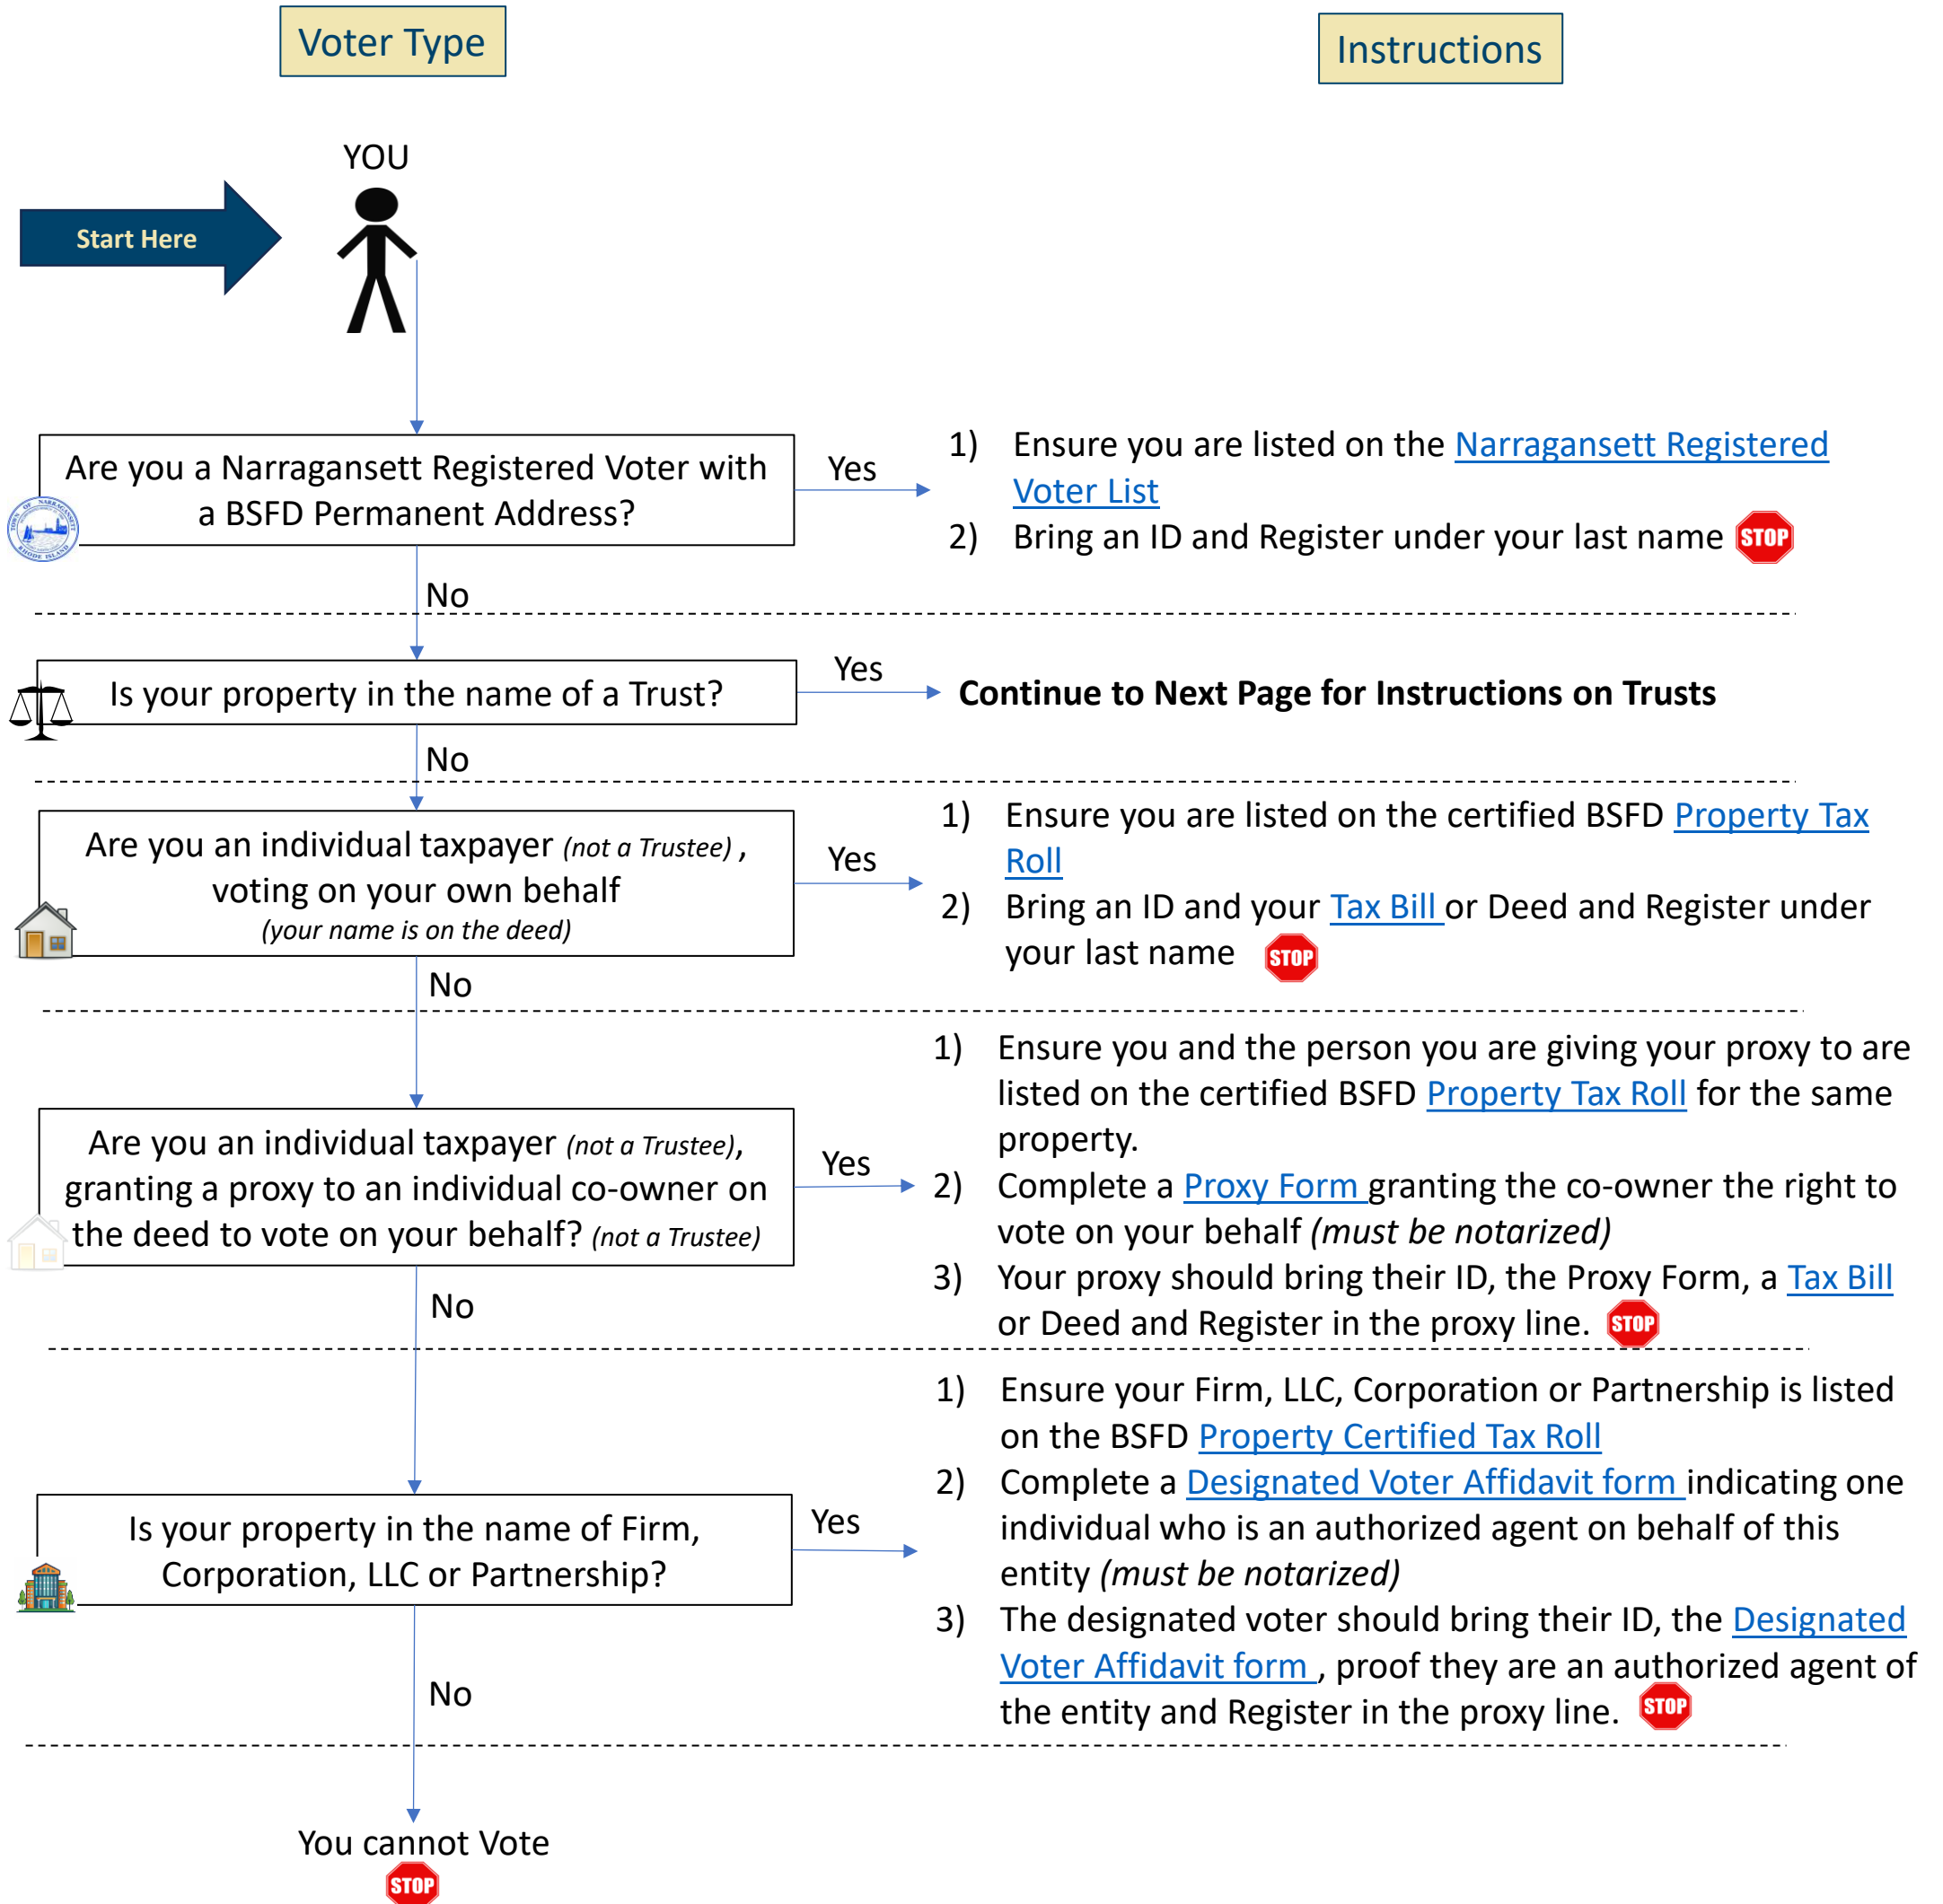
Voter Type

Instructions

YOU

Start Here

Are you a Narragansett Registered Voter with a BSFD Permanent Address?

Yes

1) Ensure you are listed on the Narragansett Registered Voter List
2) Bring an ID and Register under your last name STOP

No

Is your property in the name of a Trust?

Yes

**Continue to Next Page for Instructions on Trusts**

No

Are you an individual taxpayer *(not a Trustee)* , voting on your own behalf *(your name is on the deed)*

Yes

1) Ensure you are listed on the certified BSFD Property Tax Roll
2) Bring an ID and your Tax Bill or Deed and Register under your last name STOP

No

Are you an individual taxpayer *(not a Trustee)*, granting a proxy to an individual co-owner on the deed to vote on your behalf? *(not a Trustee)*

Yes

1) Ensure you and the person you are giving your proxy to are listed on the certified BSFD Property Tax Roll for the same property.
2) Complete a Proxy Form granting the co-owner the right to vote on your behalf *(must be notarized)*
3) Your proxy should bring their ID, the Proxy Form, a Tax Bill or Deed and Register in the proxy line. STOP

No

Is your property in the name of Firm, Corporation, LLC or Partnership?

Yes

1) Ensure your Firm, LLC, Corporation or Partnership is listed on the BSFD Property Certified Tax Roll
2) Complete a Designated Voter Affidavit form indicating one individual who is an authorized agent on behalf of this entity *(must be notarized)*
3) The designated voter should bring their ID, the Designated Voter Affidavit form , proof they are an authorized agent of the entity and Register in the proxy line. STOP

No

You cannot Vote
STOP